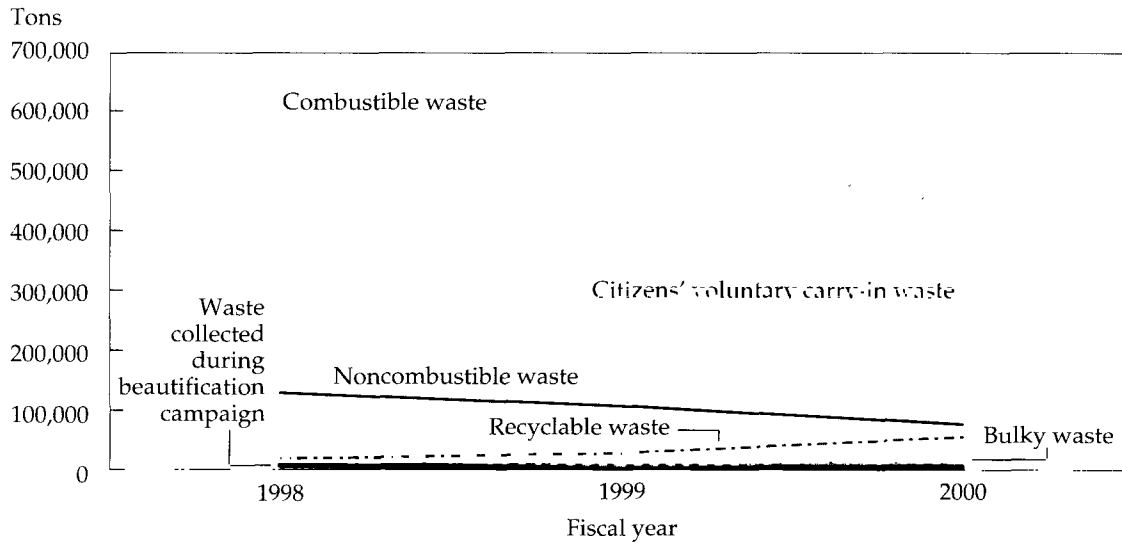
Tons
700,000
600,000
500,000
400,000
300,000
200,000
100,000
0

Combustible waste

Citizens' voluntary carry-in waste

Waste collected during beautification campaign

Noncombustible waste

Recyclable waste

Bulky waste

1998
1999
2000

Fiscal year